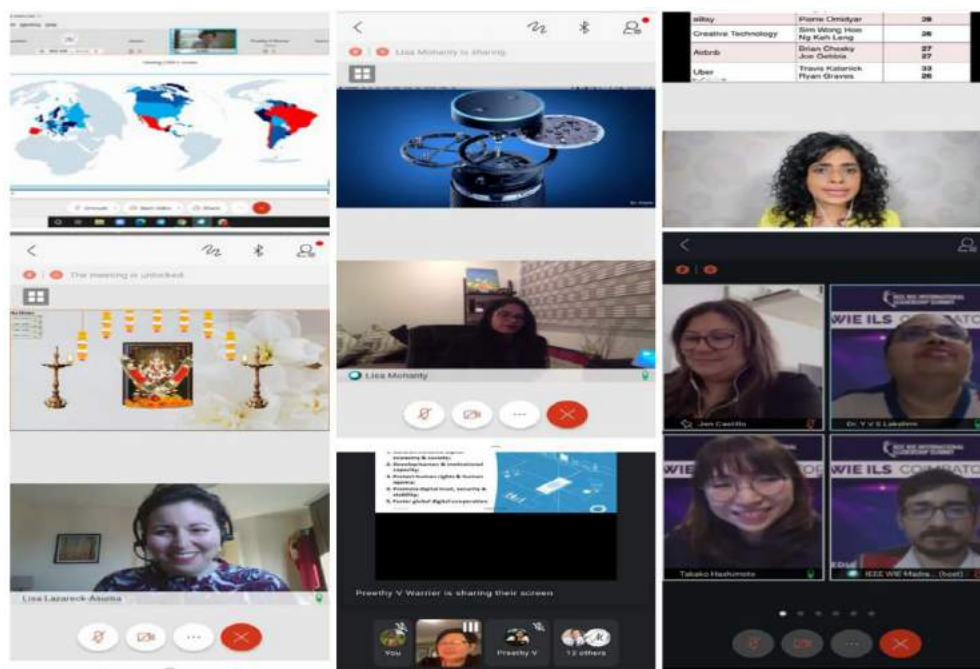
Viewing Lisa's screen

Unmute Start Video Share

The meeting is unlocked.

Lisa Lazareck-Asunta

Lisa Mohanty is sharing.

Lisa Mohanty

Preethy V Warrier is sharing their screen

You

Preethy V

12 others

| eBay | Pierre Omidyar | 28 |
|---|---|---|
| Creative Technology | Sim Wong Hoo Ng Kah Leng | 26 |
| Airbnb | Brian Chesky Joe Gebbia | 27 27 |
| Uber | Travis Kalanick Ryan Graves | 33 26 |

IEEE WIE INTERNATIONAL LEADERSHIP SUMMIT

WIE ILS COIMBATORE

Jen Castillo

Dr. Y V S Lakshmi

Takako Hashimoto

IEEE WIE Madra... (host)